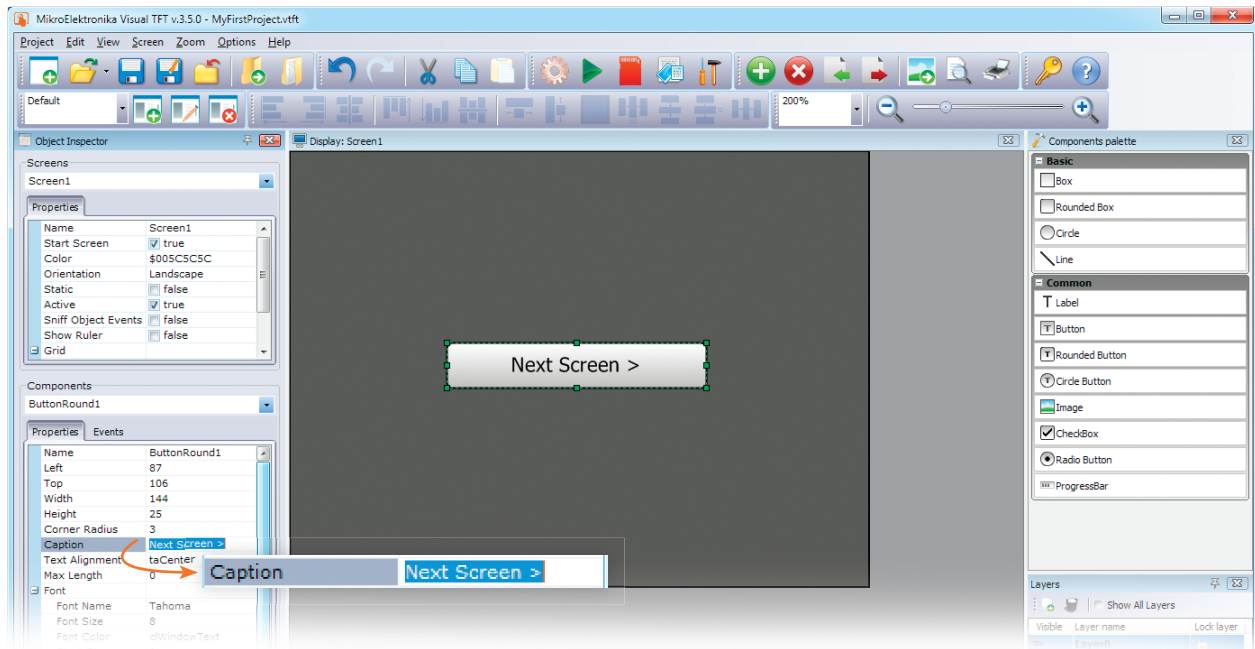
MikroElektronika Visual TFT v.3.5.0 - MyFirstProject.vtft

Project Edit View Screen Zoom Options Help

Default

200%

Object Inspector

Screens

Screen1

Properties

| Name | Screen1 |
|---|---|
| Start Screen | true |
| Color | $005C5C5C |
| Orientation | Landscape |
| Static | false |
| Active | true |
| Sniff Object Events | false |
| Show Ruler | false |
| Grid | |

Components

ButtonRound1

Properties Events

| Name | ButtonRound1 |
|---|---|
| Left | 87 |
| Top | 106 |
| Width | 144 |
| Height | 25 |
| Corner Radius | 3 |
| Caption | Next Screen > |
| Text Alignment | taCenter |
| Max Length | 0 |
| Font | |
| Font Name | Tahoma |
| Font Size | 8 |
| Font Color | clWindowText |

Display: Screen1

Next Screen >

Caption Next Screen >

Components palette

Basic

Box

Rounded Box

Circle

Line

Common

Label

Button

Rounded Button

Circle Button

Image

CheckBox

Radio Button

ProgressBar

Layers

Show All Layers

Visible Layer name Lock layer

Layer0